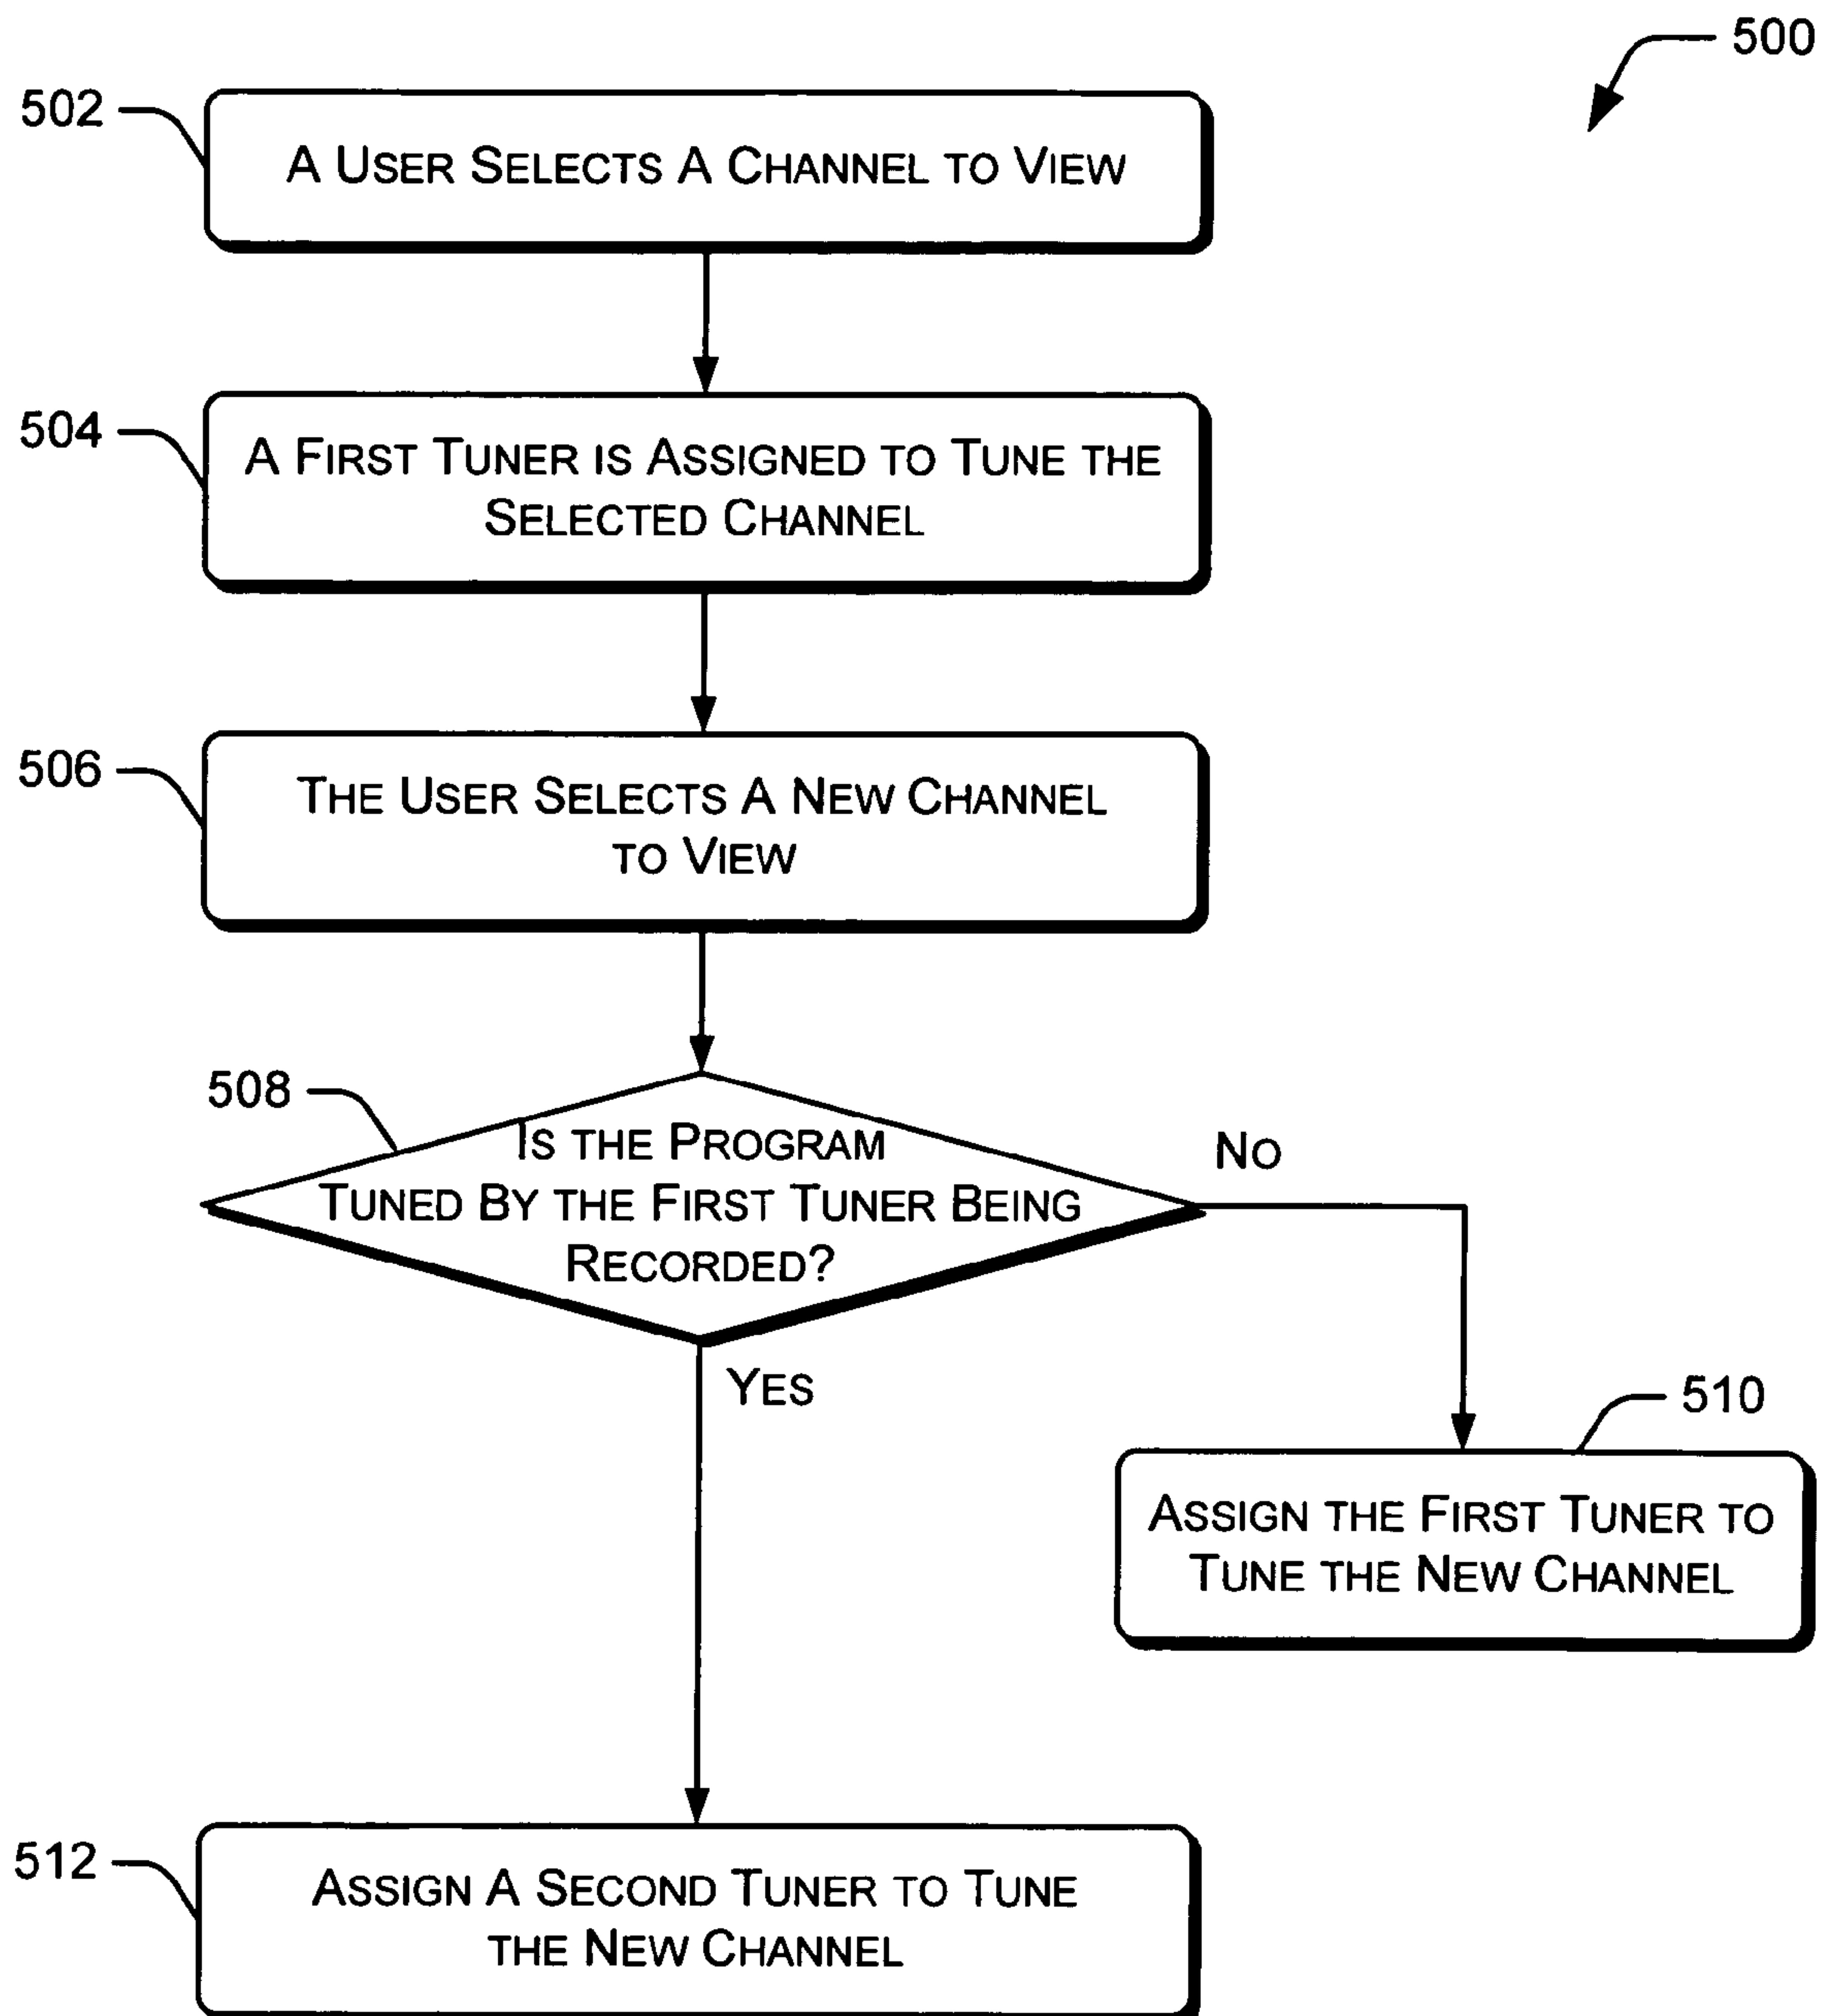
500

502

A User Selects A Channel to View

504

A First Tuner is Assigned to Tune the Selected Channel

506

The User Selects A New Channel to View

508

Is the Program Tuned By the First Tuner Being Recorded?

No

Yes

510

Assign the First Tuner to Tune the New Channel

512

Assign A Second Tuner to Tune the New Channel